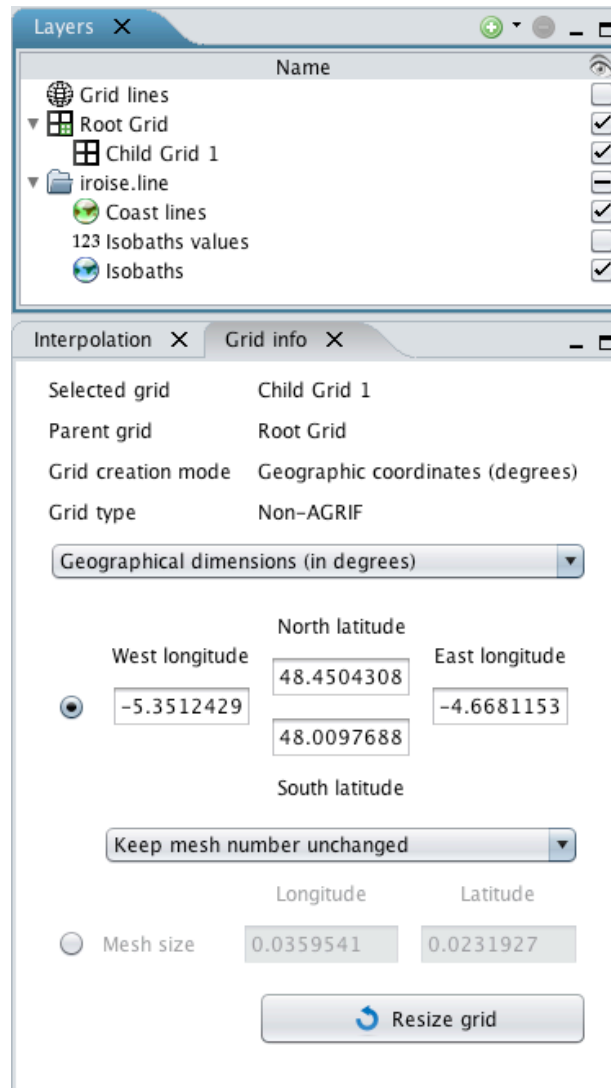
Layers ✕

Name

Grid lines
Root Grid
Child Grid 1
iroise.line
Coast lines
123 Isobaths values
Isobaths

Interpolation ✕ Grid info ✕

Selected grid Child Grid 1
Parent grid Root Grid
Grid creation mode Geographic coordinates (degrees)
Grid type Non-AGRIF

Geographical dimensions (in degrees)

North latitude
West longitude
48.4504308
East longitude
-5.3512429
-4.6681153
48.0097688
South latitude

Keep mesh number unchanged

Longitude Latitude
Mesh size 0.0359541 0.0231927

Resize grid